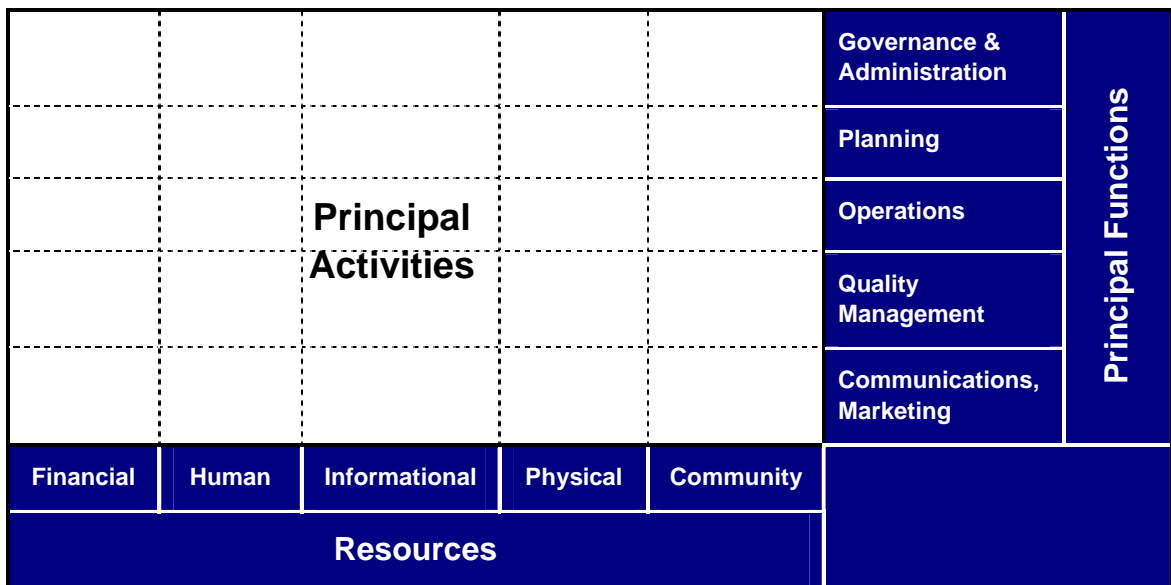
Principal Activities

Governance & Administration

Planning

Operations

Quality Management

Communications, Marketing

Principal Functions

Financial

Human

Informational

Physical

Community

Resources